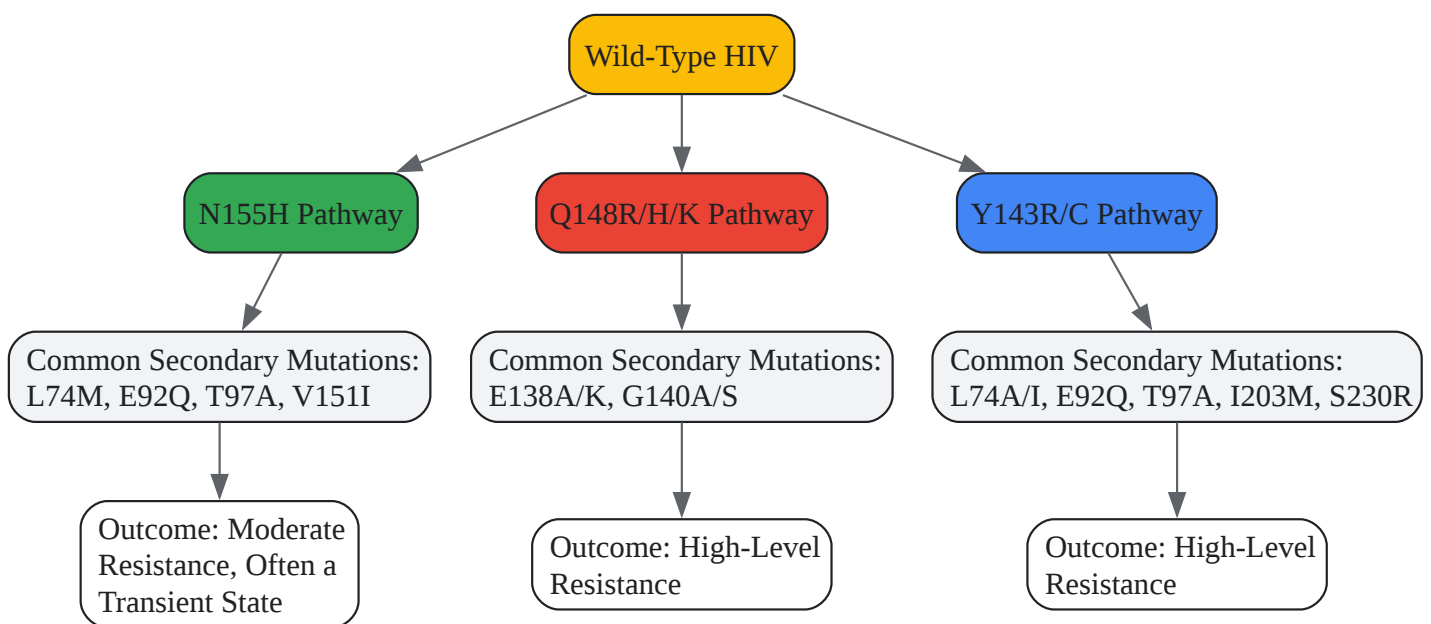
Wild-Type HIV

N155H Pathway

Common Secondary Mutations: L74M, E92Q, T97A, V151I

Outcome: Moderate Resistance, Often a Transient State

Q148R/H/K Pathway

Common Secondary Mutations: E138A/K, G140A/S

Outcome: High-Level Resistance

Y143R/C Pathway

Common Secondary Mutations: L74A/I, E92Q, T97A, I203M, S230R

Outcome: High-Level Resistance